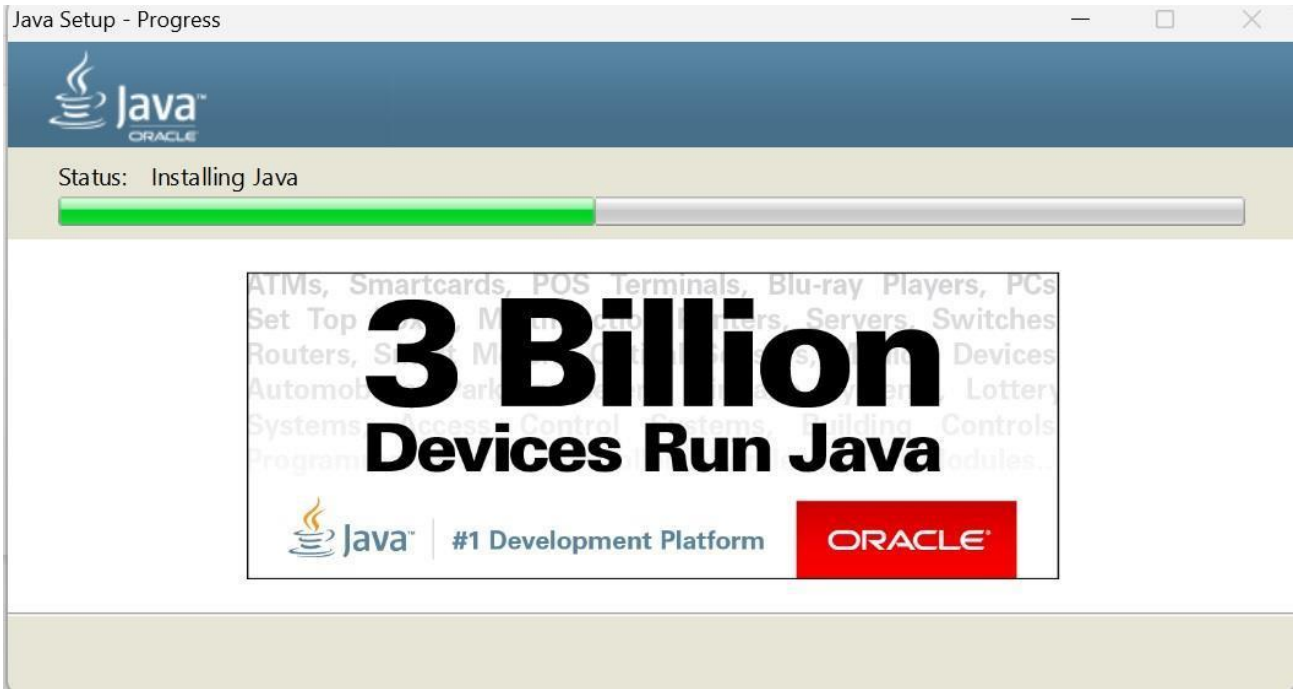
Java Setup - Progress

Java™
ORACLE

Status: Installing Java

ATMs, Smartcards, POS Terminals, Blu-ray Players, PCs Set Top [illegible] M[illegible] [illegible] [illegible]ters, Servers, Switches Routers, S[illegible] M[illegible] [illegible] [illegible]s, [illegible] Devices Automob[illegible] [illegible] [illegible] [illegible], Lottery Systems, Access Control Systems, Building Controls Program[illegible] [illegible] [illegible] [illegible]odules...

3 Billion
Devices Run Java

Java™ | #1 Development Platform

ORACLE®